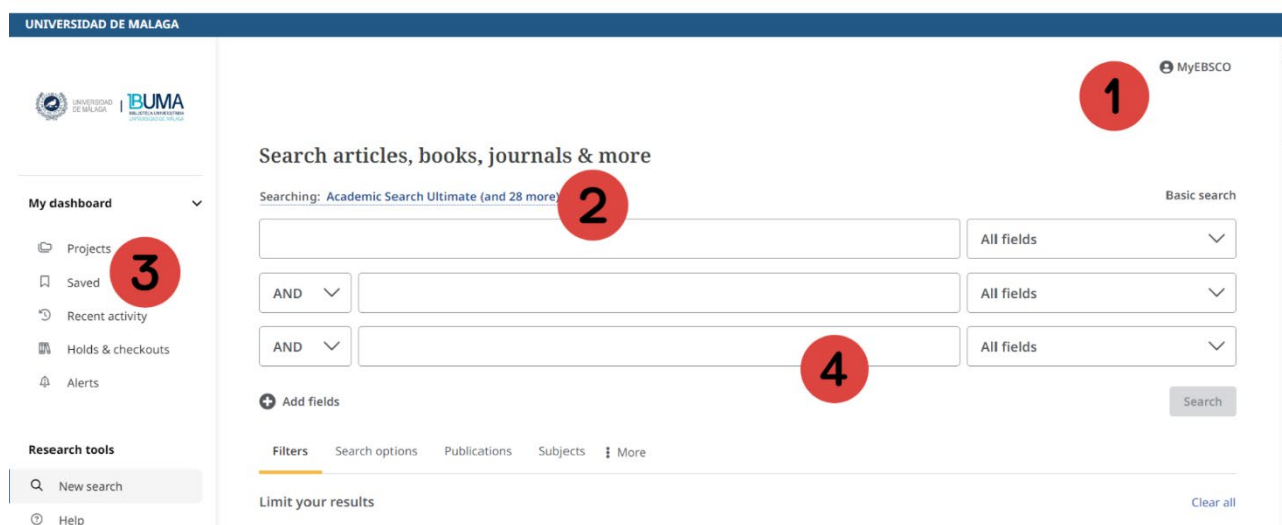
UNIVERSIDAD DE MALAGA

UNIVERSIDAD DE MÁLAGA | BUMA BIBLIOTECA UNIVERSITARIA UNIVERSIDAD DE MÁLAGA

MyEBSCO

1

Search articles, books, journals & more

Searching: Academic Search Ultimate (and 28 more)

2

Basic search

All fields

AND

All fields

AND

All fields

4

Add fields

Search

My dashboard

Projects

3

Saved

Recent activity

Holds & checkouts

Alerts

Research tools

New search

Help

Filters

Search options

Publications

Subjects

More

Limit your results

Clear all